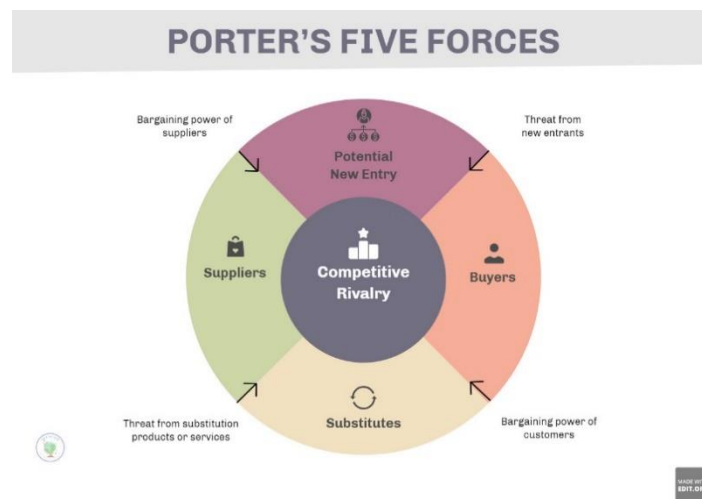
PORTER'S FIVE FORCES

Bargaining power of suppliers

Threat from new entrants

Potential New Entry

Suppliers

Competitive Rivalry

Buyers

Substitutes

Threat from substitution products or services

Bargaining power of customers

MADE WITH EDIT.ORG